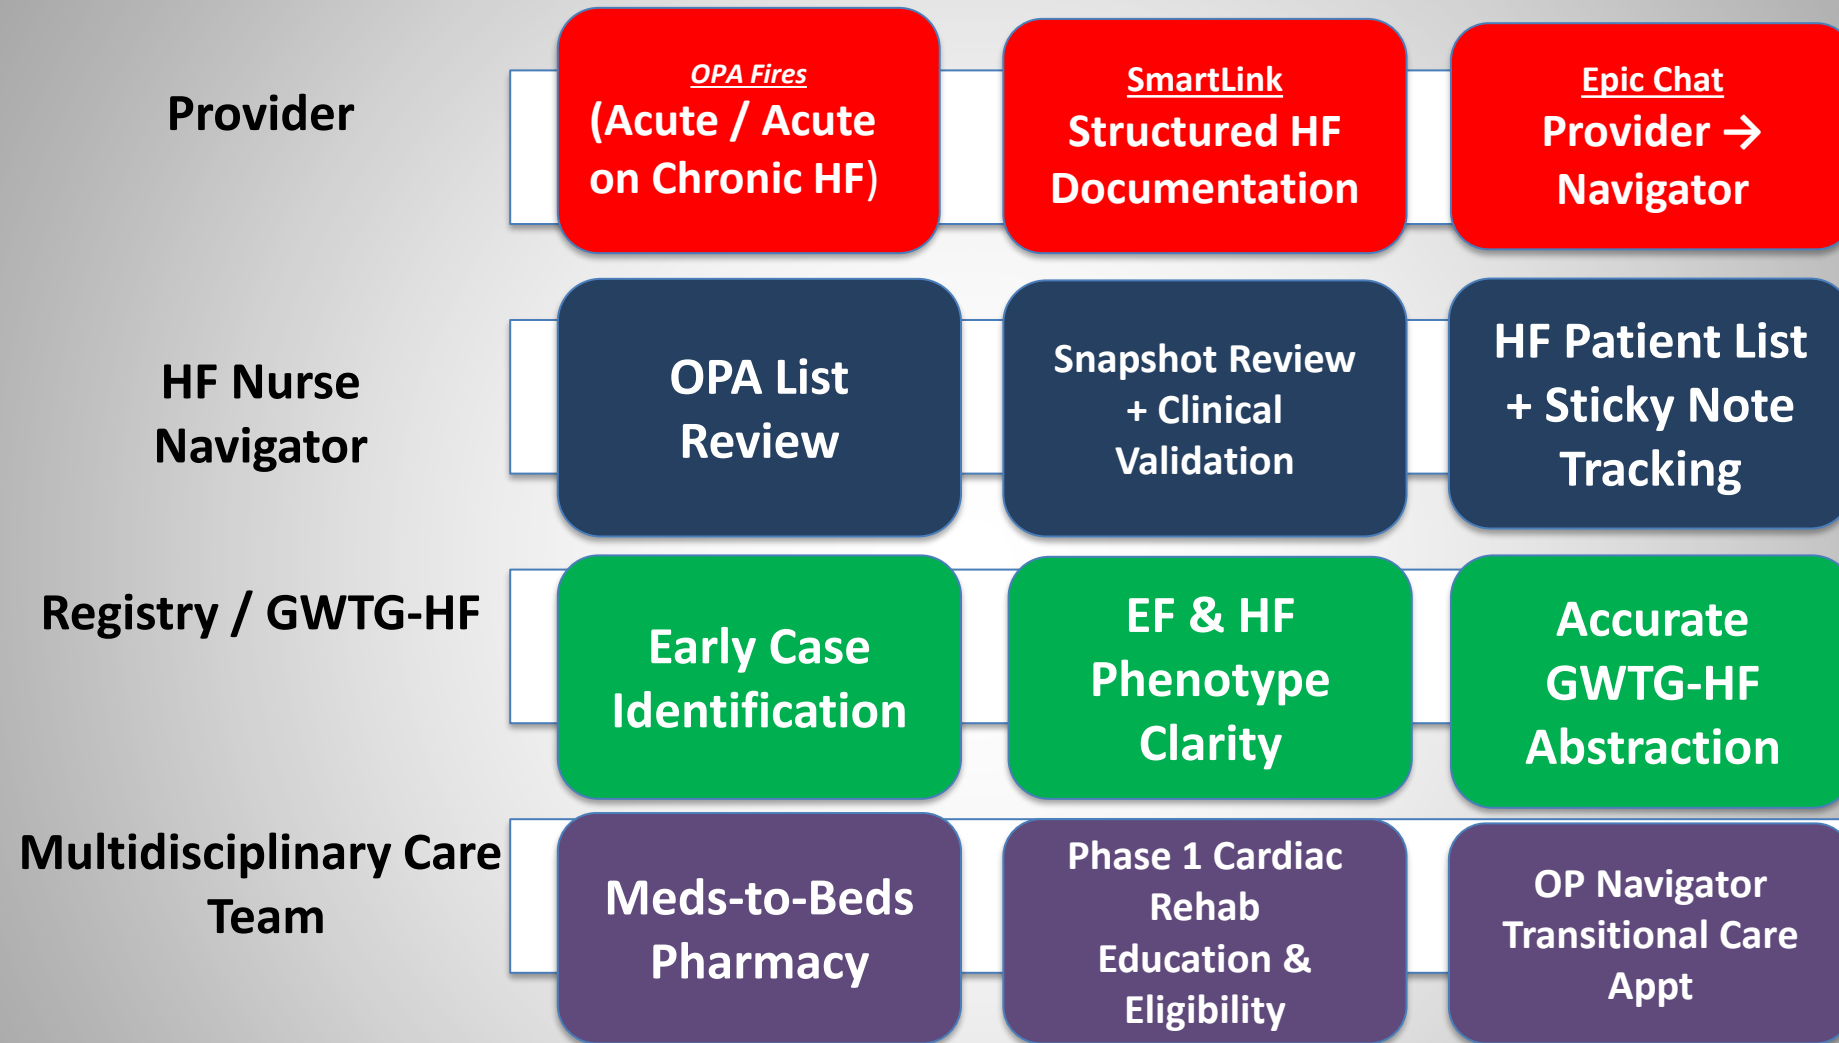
Provider

OPA Fires
(Acute / Acute on Chronic HF)

SmartLink
Structured HF Documentation

Epic Chat
Provider → Navigator

HF Nurse Navigator

OPA List Review

Snapshot Review + Clinical Validation

HF Patient List + Sticky Note Tracking

Registry / GWTG-HF

Early Case Identification

EF & HF Phenotype Clarity

Accurate GWTG-HF Abstraction

Multidisciplinary Care Team

Meds-to-Beds Pharmacy

Phase 1 Cardiac Rehab Education & Eligibility

OP Navigator Transitional Care Appt